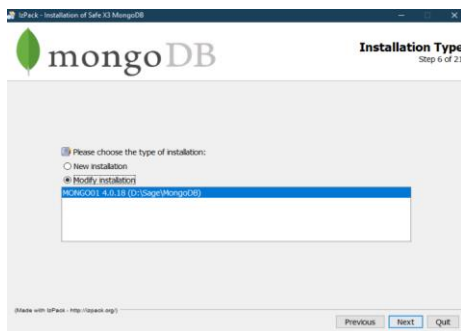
IzPack - Installation of Sage X3 MongoDB

mongoDB

Installation Type
Step 6 of 21

Please choose the type of installation:
New installation
Modify installation
MONGO01 4.0.18 (D:\Sage\MongoDB)

(Made with IzPack - http://izpack.org/)

Previous Next Quit